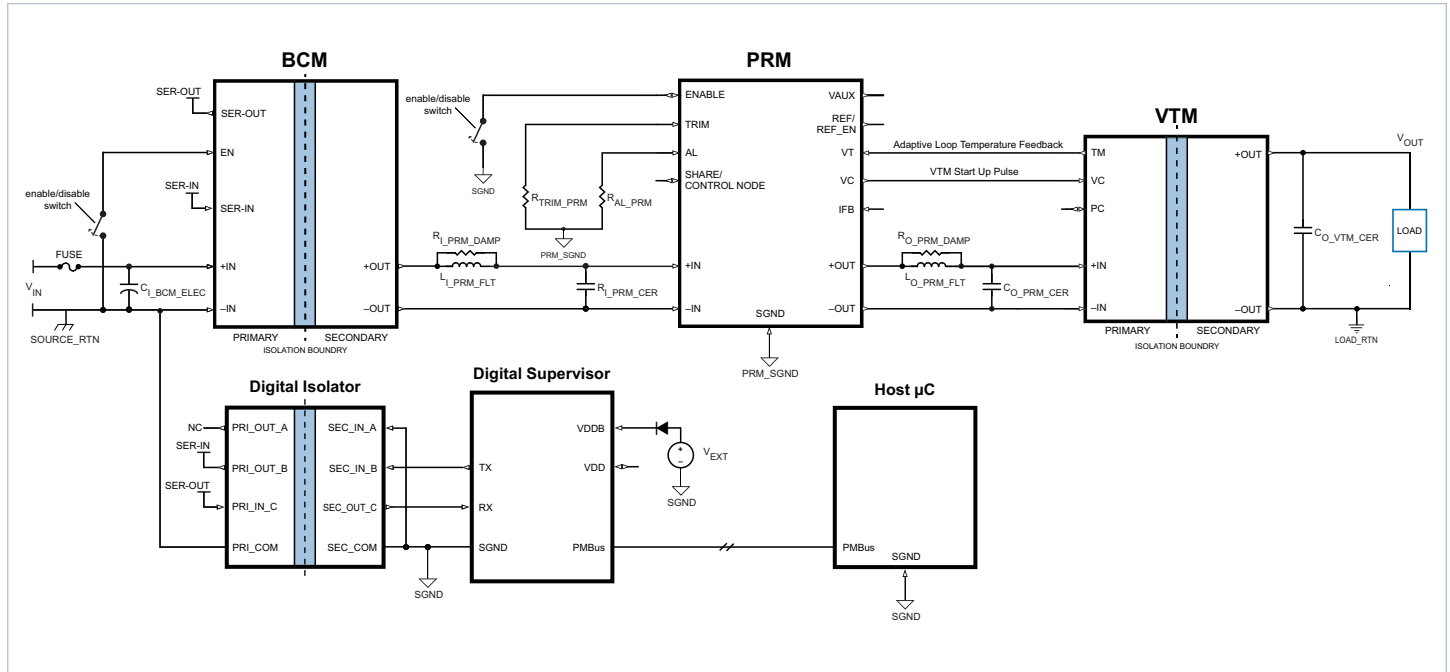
BCM

SER-OUT
SER-OUT
EN
SER-IN
SER-IN
enable/disable switch
FUSE
$V_{IN}$
$C_{I\_BCM\_ELEC}$
+IN
–IN
SOURCE_RTN
+OUT
–OUT
PRIMARY
SECONDARY
ISOLATION BOUNDRY

PRM

enable/disable switch
SGND
ENABLE
TRIM
AL
SHARE/ CONTROL NODE
$R_{TRIM\_PRM}$
$R_{AL\_PRM}$
PRM_SGND
$R_{I\_PRM\_DAMP}$
$L_{I\_PRM\_FLT}$
$R_{I\_PRM\_CER}$
+IN
–IN
SGND
VAUX
REF/ REF_EN
VT
VC
IFB
+OUT
–OUT
PRM_SGND
$R_{O\_PRM\_DAMP}$
$L_{O\_PRM\_FLT}$
$C_{O\_PRM\_CER}$

VTM

Adaptive Loop Temperature Feedback
VTM Start Up Pulse
TM
VC
PC
+IN
–IN
+OUT
–OUT
PRIMARY
SECONDARY
ISOLATION BOUNDRY
$V_{OUT}$
$C_{O\_VTM\_CER}$
LOAD
LOAD_RTN

Digital Isolator

NC
PRI_OUT_A
SER-IN
PRI_OUT_B
SER-OUT
PRI_IN_C
PRI_COM
SEC_IN_A
SEC_IN_B
SEC_OUT_C
SEC_COM
SGND

Digital Supervisor

TX
RX
SGND
VDDB
VDD
PMBus
$V_{EXT}$
SGND

Host µC

PMBus
SGND
SGND